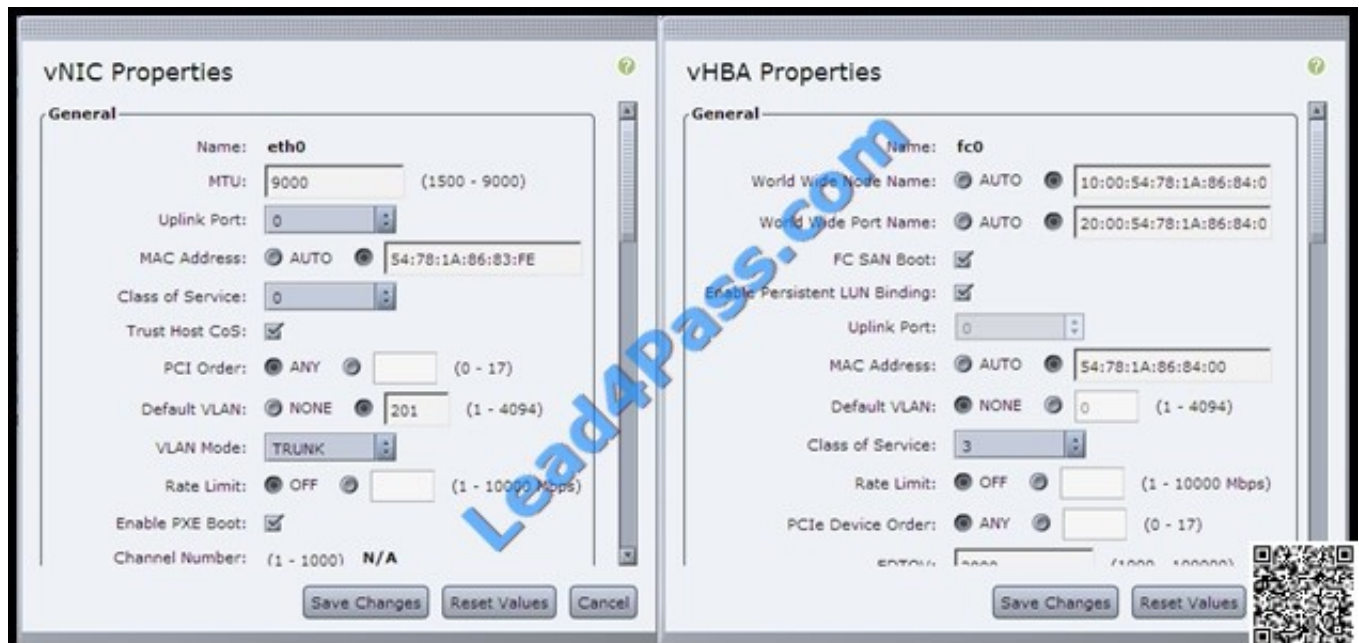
vNIC Properties

General

Name: eth0

MTU: 9000 (1500 - 9000)

Uplink Port: 0

MAC Address: AUTO 54:78:1A:86:83:FE

Class of Service: 0

Trust Host CoS:

PCI Order: ANY (0 - 17)

Default VLAN: NONE 201 (1 - 4094)

VLAN Mode: TRUNK

Rate Limit: OFF (1 - 10000 Mbps)

Enable PXE Boot:

Channel Number: (1 - 1000) N/A

Save Changes Reset Values Cancel

vHBA Properties

General

Name: fc0

World Wide Node Name: AUTO 10:00:54:78:1A:86:84:0

World Wide Port Name: AUTO 20:00:54:78:1A:86:84:0

FC SAN Boot:

Enable Persistent LUN Binding:

Uplink Port: 0

MAC Address: AUTO 54:78:1A:86:84:00

Default VLAN: NONE 0 (1 - 4094)

Class of Service: 3

Rate Limit: OFF (1 - 10000 Mbps)

PCIe Device Order: ANY (0 - 17)

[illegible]

Save Changes Reset Values

Lead4Pass.com